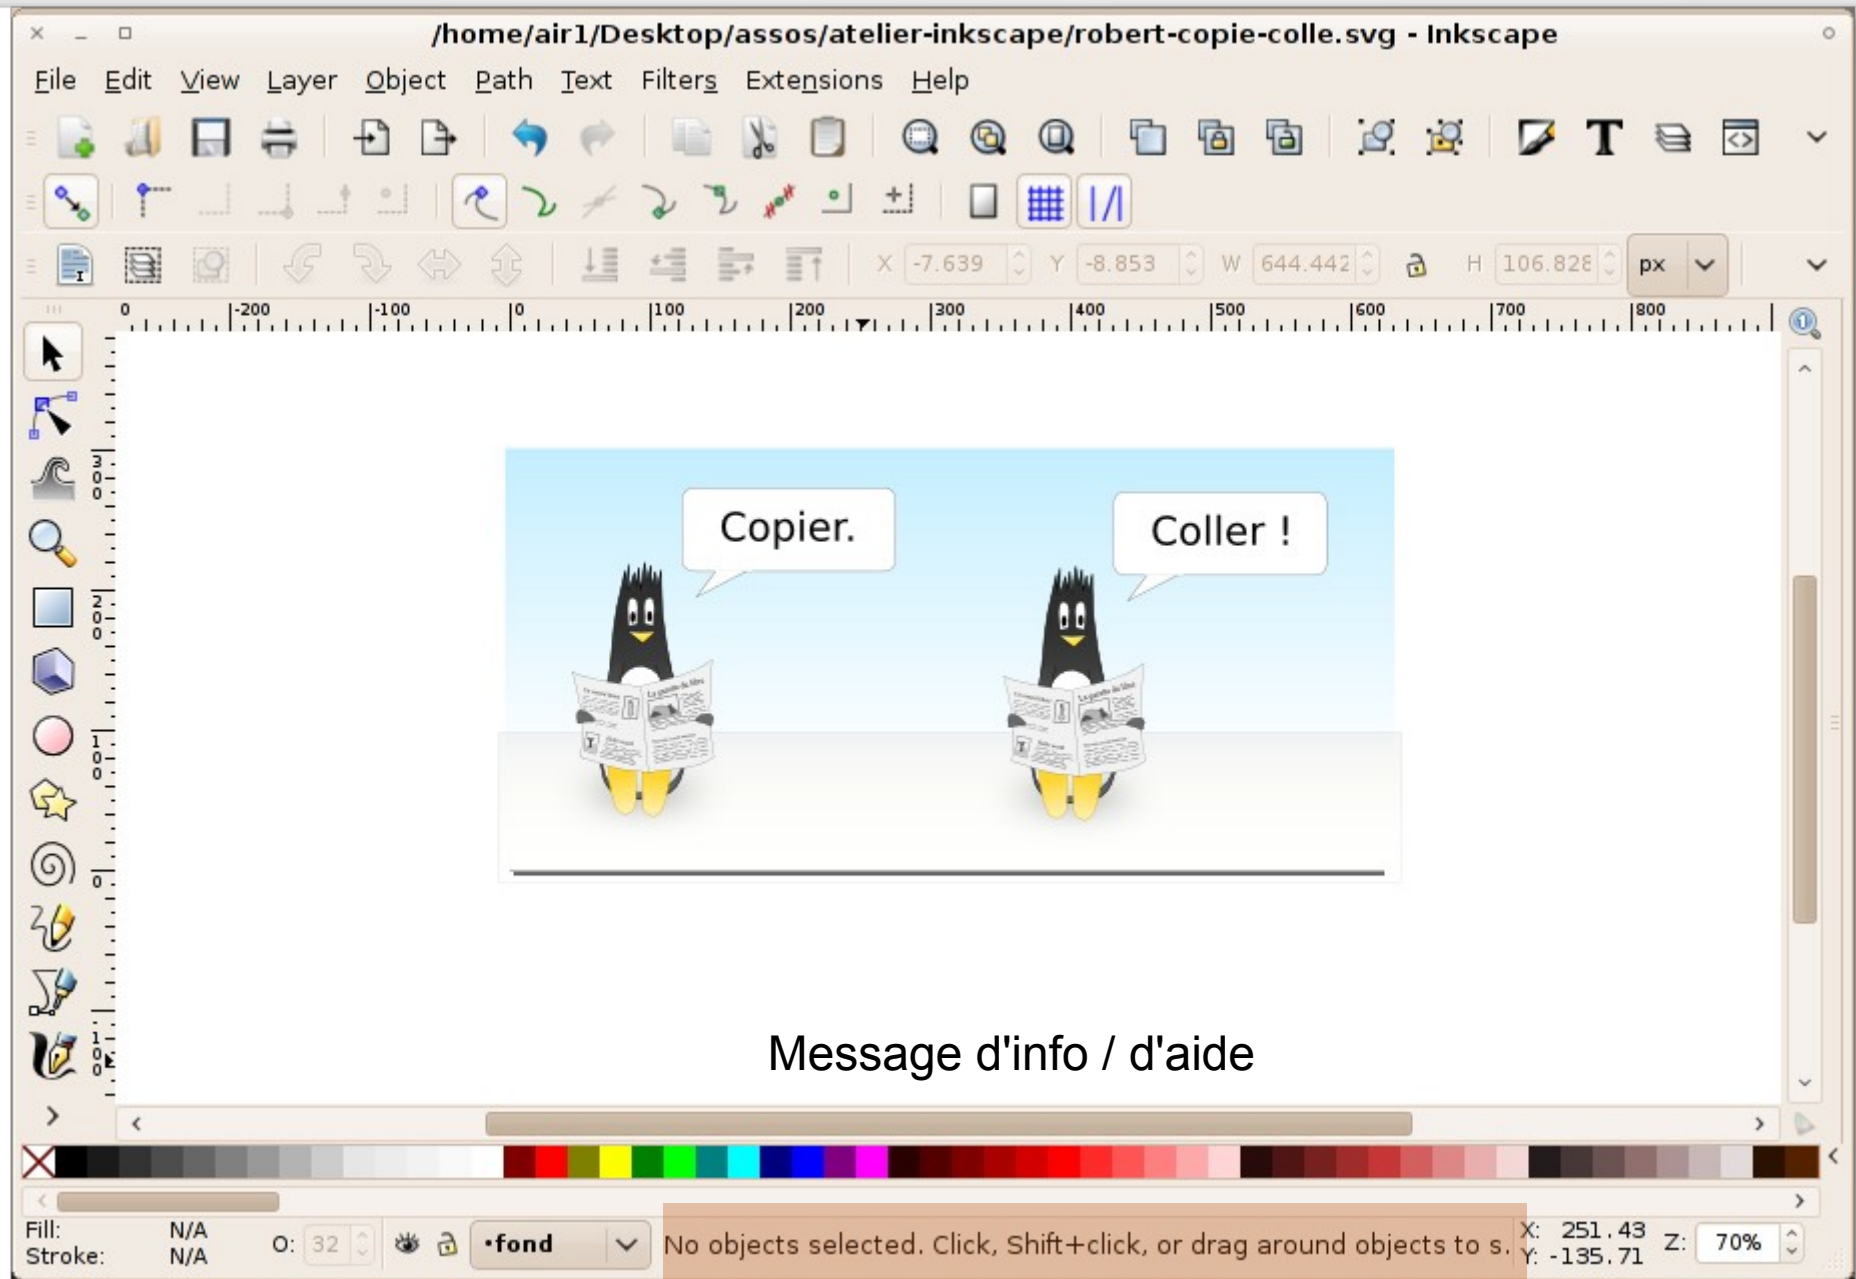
/home/air1/Desktop/assos/atelier-inkscape/robert-copie-colle.svg - Inkscape

File Edit View Layer Object Path Text Filters Extensions Help

X -7.639 Y -8.853 W 644.442 H 106.828 px

0 -200 -100 0 100 200 300 400 500 600 700 800

300 200 100 0 100

Copier.

Coller !

Message d'info / d'aide

Fill: N/A
Stroke: N/A

O: 32

•fond

No objects selected. Click, Shift+click, or drag around objects to s.

X: 251.43
Y: -135.71

Z: 70%